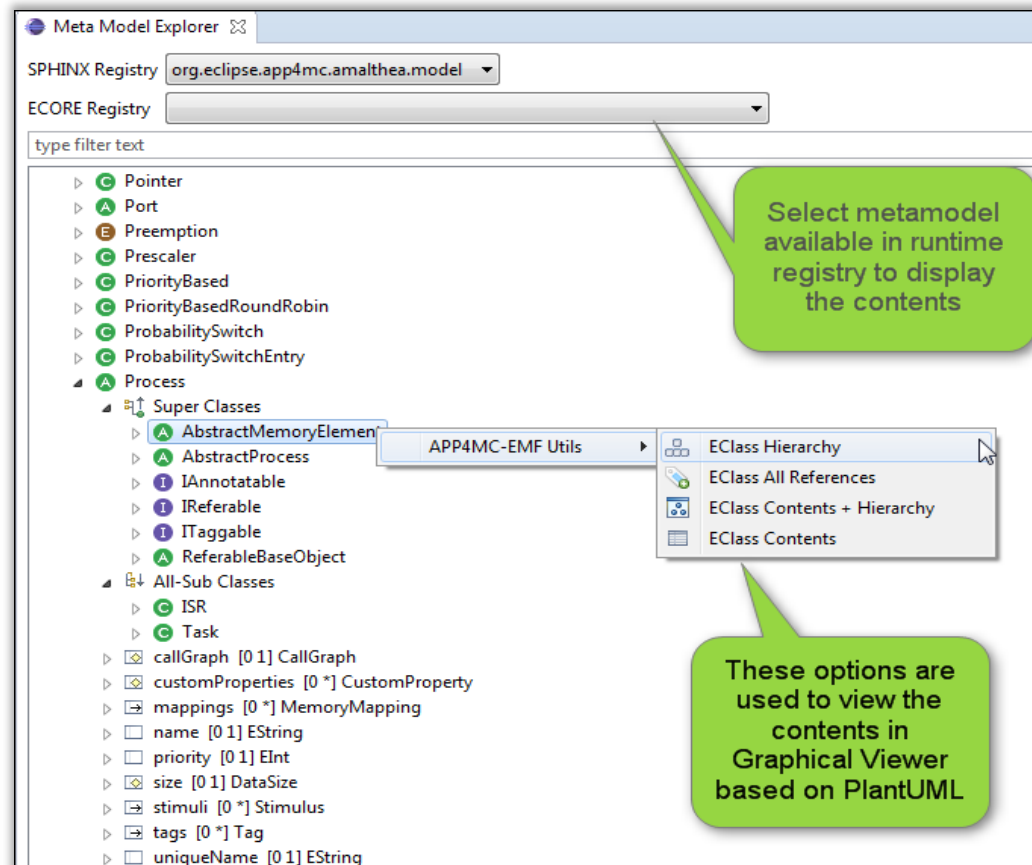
Meta Model Explorer ☒

SPHINX Registry org.eclipse.app4mc.amalthea.model

ECORE Registry

type filter text

C Pointer
A Port
E Preemption
C Prescaler
C PriorityBased
C PriorityBasedRoundRobin
C ProbabilitySwitch
C ProbabilitySwitchEntry
A Process
Super Classes
A AbstractMemoryElement
A AbstractProcess
I IAnnotatable
I IReferable
I ITaggable
A ReferableBaseObject
All-Sub Classes
C ISR
C Task
callGraph [0 1] CallGraph
customProperties [0 *] CustomProperty
mappings [0 *] MemoryMapping
name [0 1] EString
priority [0 1] EInt
size [0 1] DataSize
stimuli [0 *] Stimulus
tags [0 *] Tag
uniqueName [0 1] EString

APP4MC-EMF Utils

EClass Hierarchy
EClass All References
EClass Contents + Hierarchy
EClass Contents

Select metamodel available in runtime registry to display the contents

These options are used to view the contents in Graphical Viewer based on PlantUML